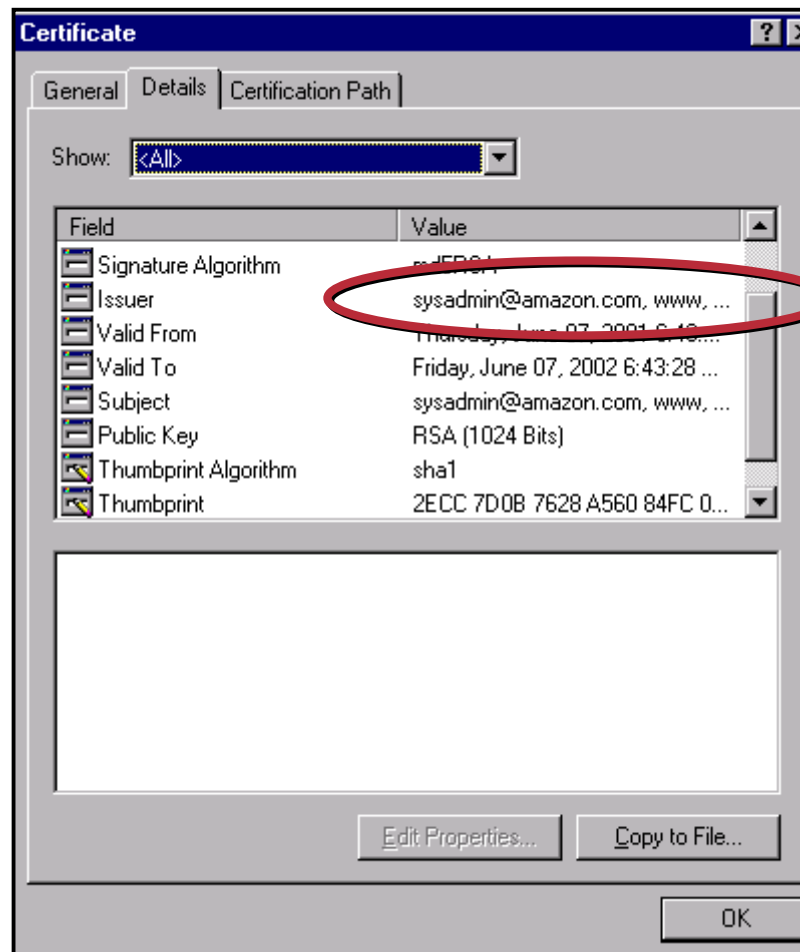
Certificate

General | Details | Certification Path

Show: <All>

| Field | Value |
|---|---|
| Signature Algorithm | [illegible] |
| Issuer | sysadmin@amazon.com, www, ... |
| Valid From | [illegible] |
| Valid To | Friday, June 07, 2002 6:43:28 ... |
| Subject | sysadmin@amazon.com, www, ... |
| Public Key | RSA (1024 Bits) |
| Thumbprint Algorithm | sha1 |
| Thumbprint | 2ECC 7D0B 7628 A560 84FC 0... |

Edit Properties... Copy to File...

OK